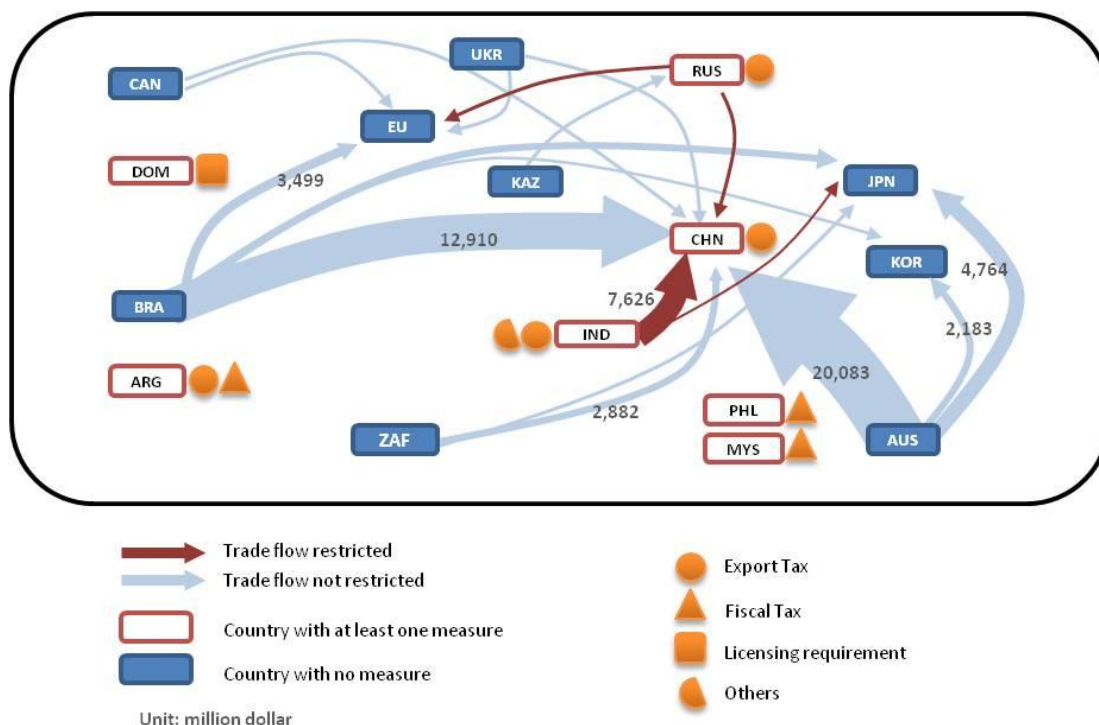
CAN

UKR

RUS

EU

DOM

3,499

KAZ

JPN

12,910

CHN

KOR

4,764

BRA

7,626

IND

2,183

ARG

20,083

PHL

2,882

ZAF

MYS

AUS

Trade flow restricted

Trade flow not restricted

Country with at least one measure

Country with no measure

Unit: million dollar

Export Tax

Fiscal Tax

Licensing requirement

Others